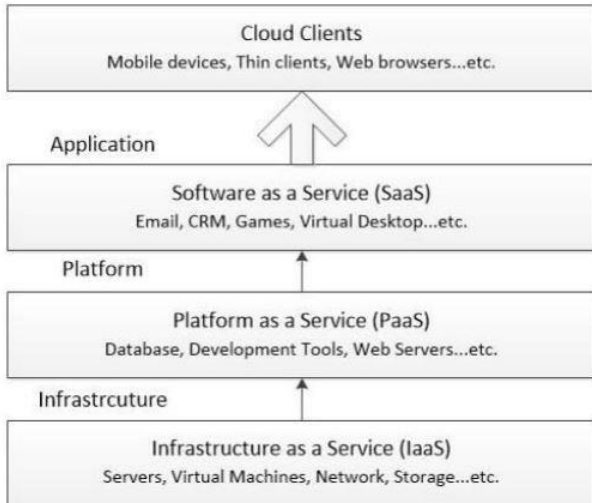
Cloud Clients
Mobile devices, Thin clients, Web browsers...etc.

Application

Software as a Service (SaaS)
Email, CRM, Games, Virtual Desktop...etc.

Platform

Platform as a Service (PaaS)
Database, Development Tools, Web Servers...etc.

Infrastrcuture

Infrastructure as a Service (IaaS)
Servers, Virtual Machines, Network, Storage...etc.